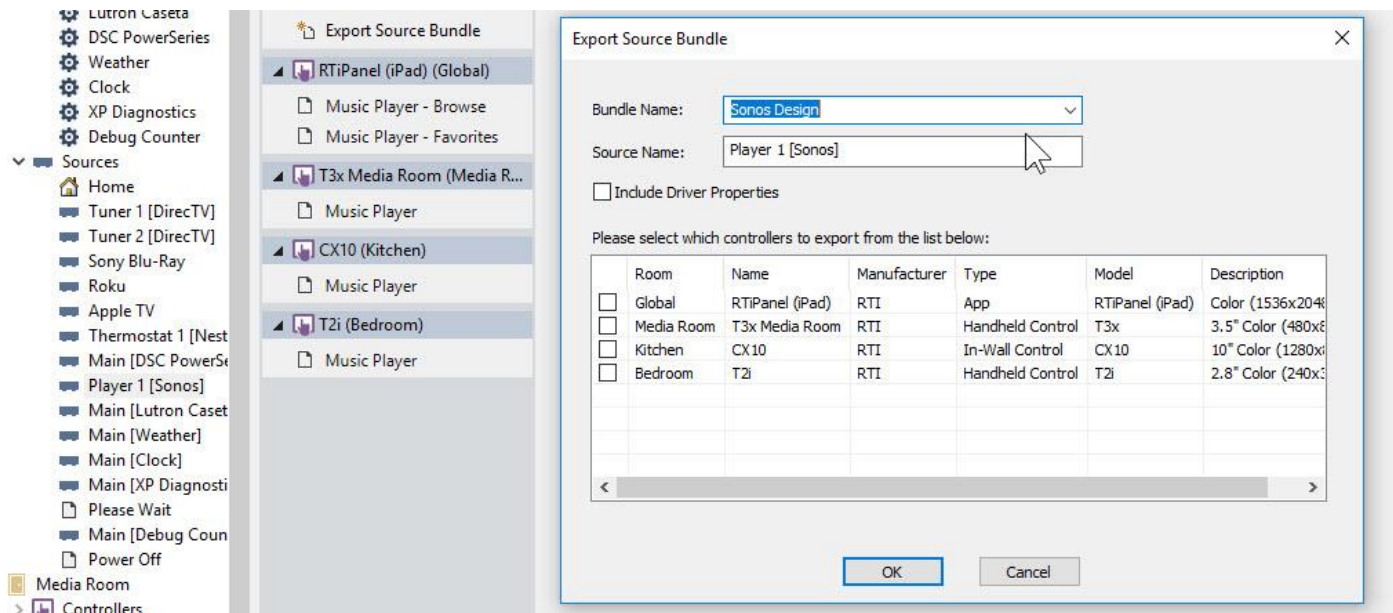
Lutron Caseta
DSC PowerSeries
Weather
Clock
XP Diagnostics
Debug Counter
Sources
Home
Tuner 1 [DirecTV]
Tuner 2 [DirecTV]
Sony Blu-Ray
Roku
Apple TV
Thermostat 1 [Nest
Main [DSC PowerSe
Player 1 [Sonos]
Main [Lutron Caset
Main [Weather]
Main [Clock]
Main [XP Diagnosti
Please Wait
Main [Debug Coun
Power Off
Media Room
Controllers

Export Source Bundle
RTiPanel (iPad) (Global)
Music Player - Browse
Music Player - Favorites
T3x Media Room (Media R...
Music Player
CX10 (Kitchen)
Music Player
T2i (Bedroom)
Music Player

Export Source Bundle

Bundle Name: Sonos Design
Source Name: Player 1 [Sonos]
Include Driver Properties

Please select which controllers to export from the list below:

| | Room | Name | Manufacturer | Type | Model | Description |
|---|---|---|---|---|---|---|
| ☐ | Global | RTiPanel (iPad) | RTI | App | RTiPanel (iPad) | Color (1536x204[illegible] |
| ☐ | Media Room | T3x Media Room | RTI | Handheld Control | T3x | 3.5" Color (480x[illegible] |
| ☐ | Kitchen | CX10 | RTI | In-Wall Control | CX10 | 10" Color (1280x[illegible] |
| ☐ | Bedroom | T2i | RTI | Handheld Control | T2i | 2.8" Color (240x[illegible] |

OK
Cancel